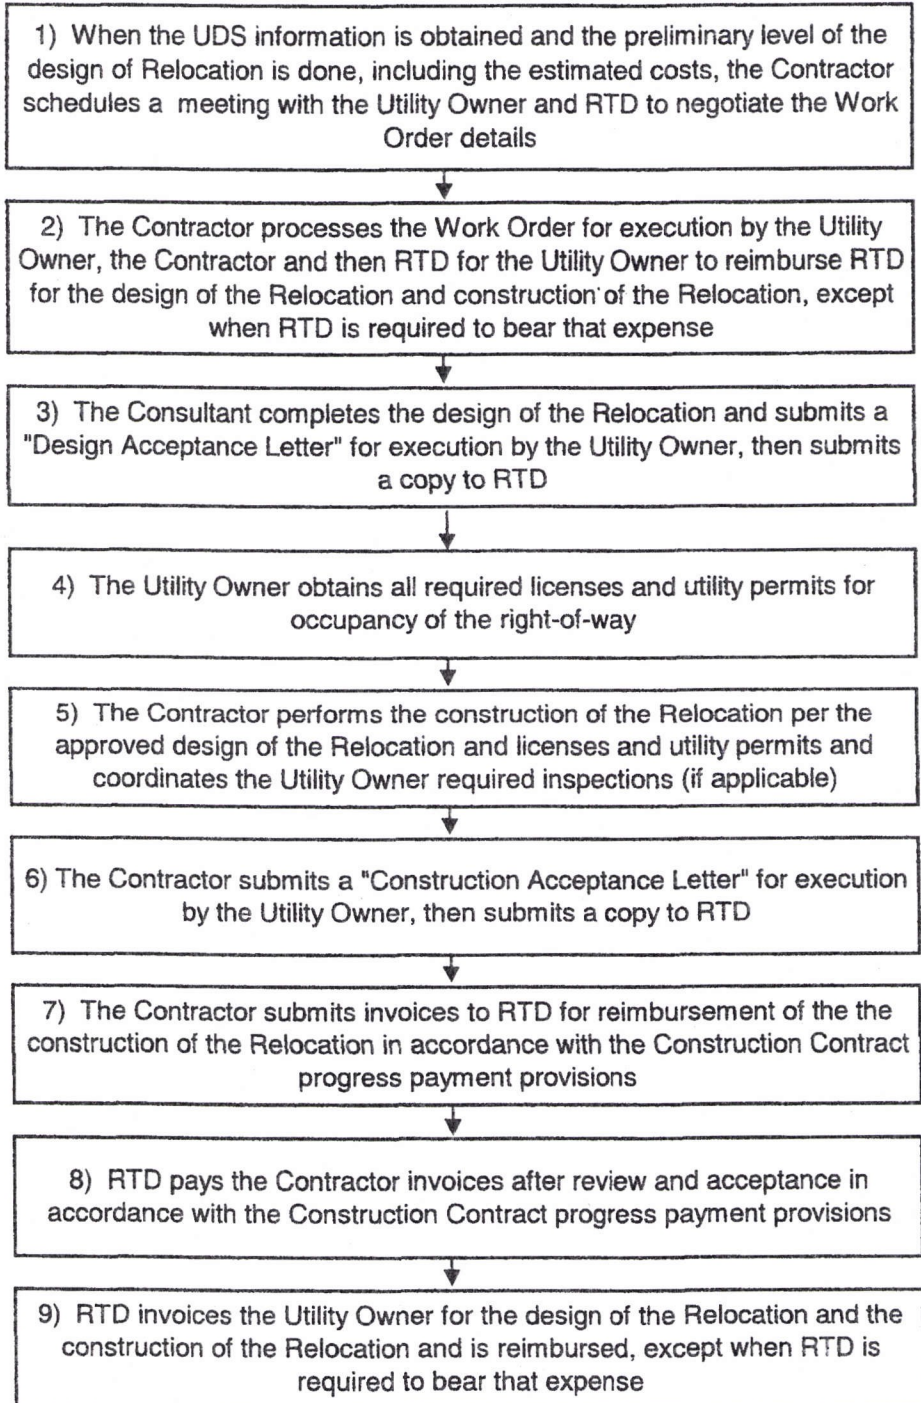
1) When the UDS information is obtained and the preliminary level of the design of Relocation is done, including the estimated costs, the Contractor schedules a meeting with the Utility Owner and RTD to negotiate the Work Order details

2) The Contractor processes the Work Order for execution by the Utility Owner, the Contractor and then RTD for the Utility Owner to reimburse RTD for the design of the Relocation and construction of the Relocation, except when RTD is required to bear that expense

3) The Consultant completes the design of the Relocation and submits a "Design Acceptance Letter" for execution by the Utility Owner, then submits a copy to RTD

4) The Utility Owner obtains all required licenses and utility permits for occupancy of the right-of-way

5) The Contractor performs the construction of the Relocation per the approved design of the Relocation and licenses and utility permits and coordinates the Utility Owner required inspections (if applicable)

6) The Contractor submits a "Construction Acceptance Letter" for execution by the Utility Owner, then submits a copy to RTD

7) The Contractor submits invoices to RTD for reimbursement of the the construction of the Relocation in accordance with the Construction Contract progress payment provisions

8) RTD pays the Contractor invoices after review and acceptance in accordance with the Construction Contract progress payment provisions

9) RTD invoices the Utility Owner for the design of the Relocation and the construction of the Relocation and is reimbursed, except when RTD is required to bear that expense